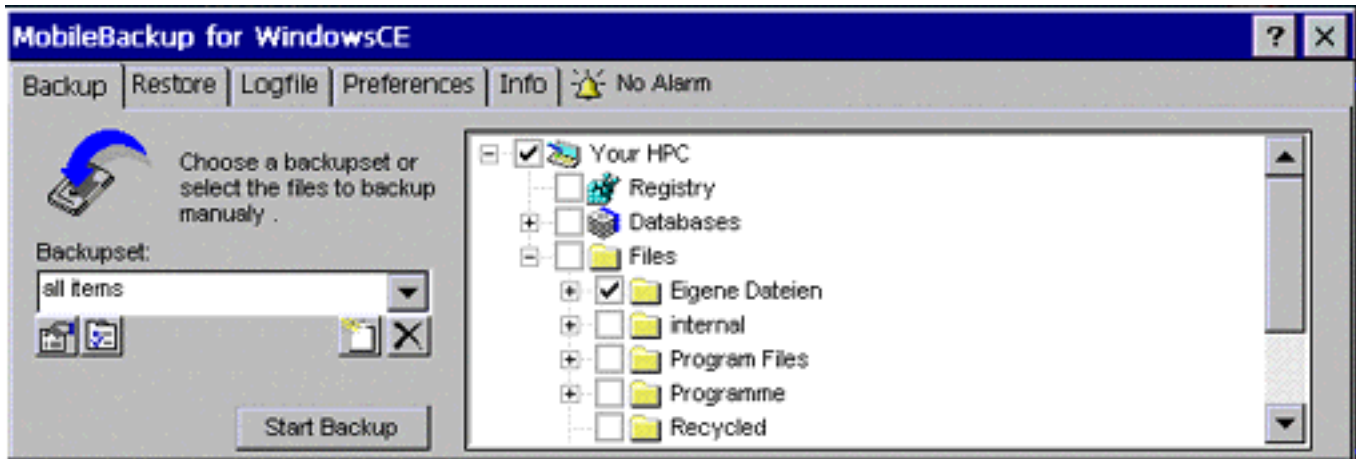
MobileBackup for WindowsCE
? ×
Backup | Restore | Logfile | Preferences | Info | No Alarm

Choose a backupset or select the files to backup manualy .

Backupset:
all items

Start Backup

Your HPC
Registry
Databases
Files
Eigene Dateien
internal
Program Files
Programme
Recycled